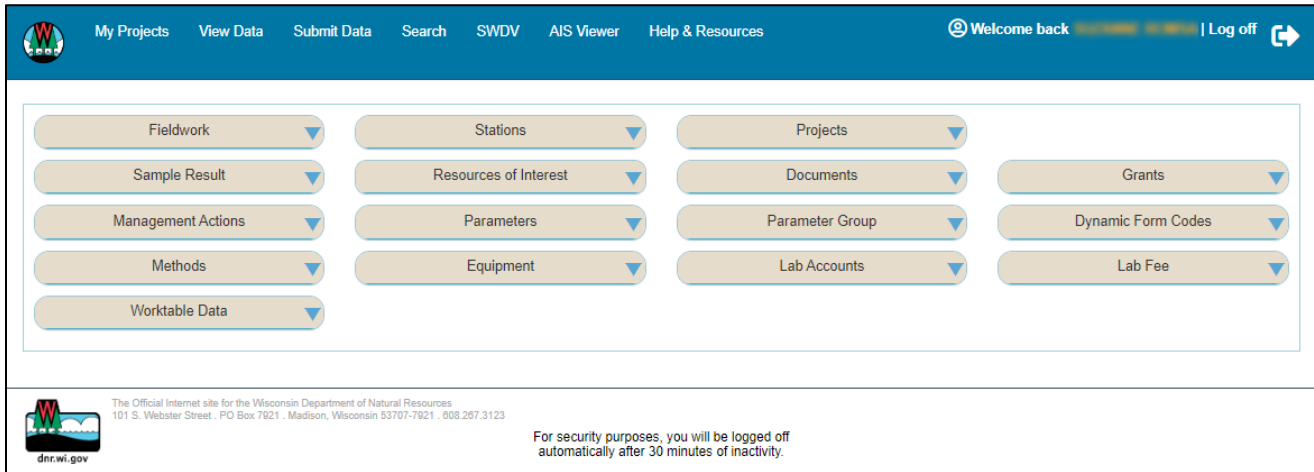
My Projects View Data Submit Data Search SWDV AIS Viewer Help & Resources

Welcome back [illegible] | Log off

Fieldwork
Stations
Projects
Sample Result
Resources of Interest
Documents
Grants
Management Actions
Parameters
Parameter Group
Dynamic Form Codes
Methods
Equipment
Lab Accounts
Lab Fee
Worktable Data

The Official Internet site for the Wisconsin Department of Natural Resources
101 S. Webster Street . PO Box 7921 . Madison, Wisconsin 53707-7921 . 608.267.3123

dnr.wi.gov

For security purposes, you will be logged off automatically after 30 minutes of inactivity.